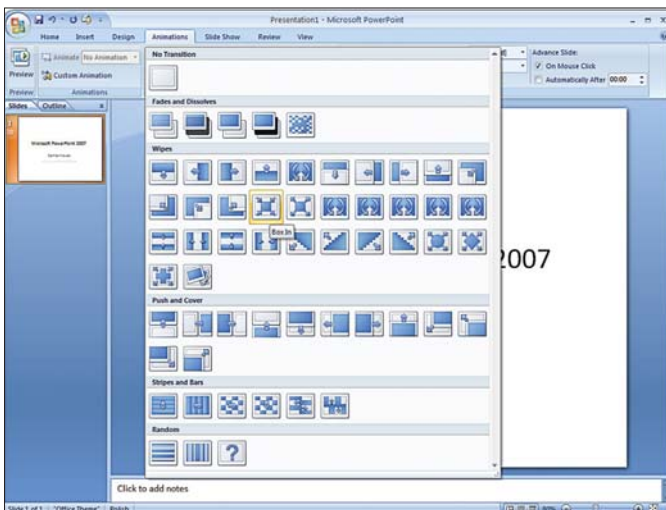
Presentation1 - Microsoft PowerPoint

Home Insert Design Animations Slide Show Review View

Animate: No Animation

Preview Custom Animation

Preview Animations

Advance Slide:

On Mouse Click

Automatically After 00:00

Slides Outline

Microsoft PowerPoint 2007

No Transition

Fades and Dissolves

Wipes

Box In

Push and Cover

Stripes and Bars

Random

?

2007

Click to add notes

Slide 1 of 1 "Office Theme" English